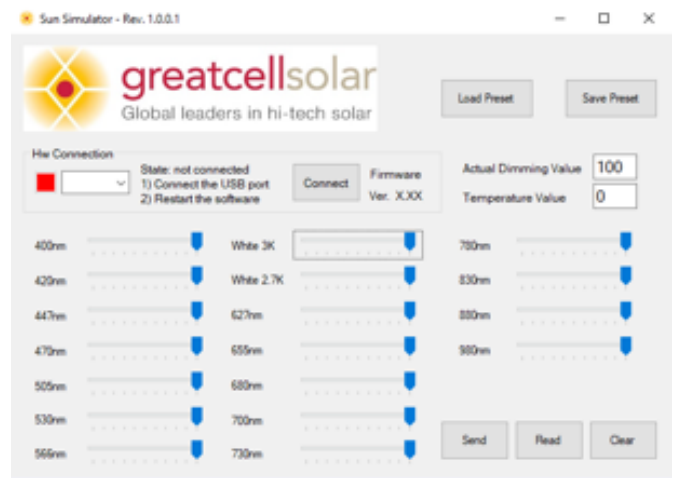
Sun Simulator - Rev. 1.0.0.1

greatcellsolar
Global leaders in hi-tech solar

Load Preset
Save Preset

Hw Connection
State: not connected
1) Connect the USB port
2) Restart the software
Connect
Firmware
Ver. X.XX

Actual Dimming Value 100
Temperature Value 0

400nm
420nm
447nm
470nm
505nm
530nm
566nm

White 3K
White 2.7K
627nm
655nm
680nm
700nm
730nm

780nm
830nm
880nm
980nm

Send
Read
Clear